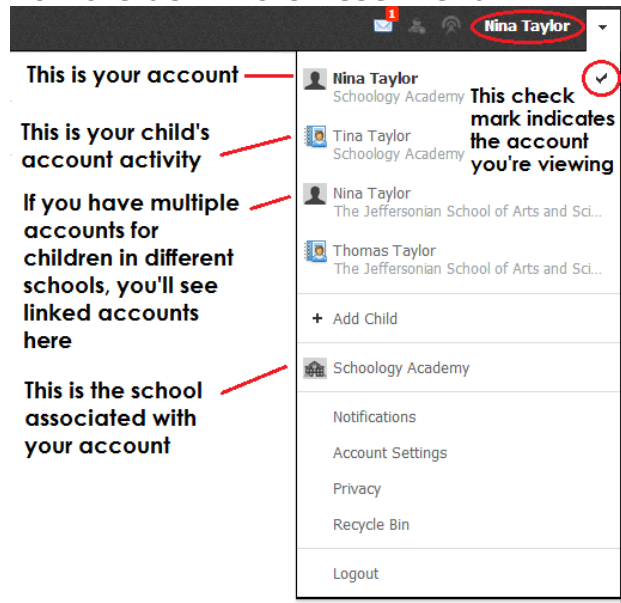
1
Nina Taylor

This is your account

Nina Taylor
Schoology Academy

This check mark indicates the account you're viewing

This is your child's account activity

Tina Taylor
Schoology Academy

If you have multiple accounts for children in different schools, you'll see linked accounts here

Nina Taylor
The Jeffersonian School of Arts and Sci...

Thomas Taylor
The Jeffersonian School of Arts and Sci...

+ Add Child

This is the school associated with your account

Schoology Academy

Notifications
Account Settings
Privacy
Recycle Bin
Logout